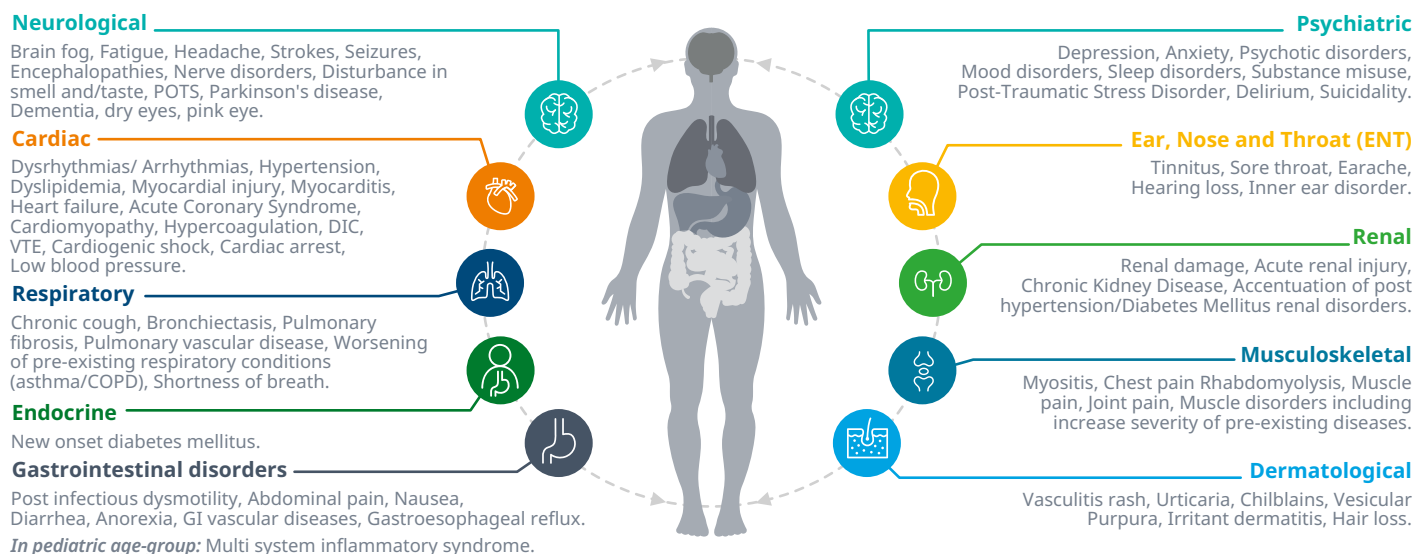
Neurological
Brain fog, Fatigue, Headache, Strokes, Seizures, Encephalopathies, Nerve disorders, Disturbance in smell and/taste, POTS, Parkinson's disease, Dementia, dry eyes, pink eye.

Cardiac
Dysrhythmias/ Arrhythmias, Hypertension, Dyslipidemia, Myocardial injury, Myocarditis, Heart failure, Acute Coronary Syndrome, Cardiomyopathy, Hypercoagulation, DIC, VTE, Cardiogenic shock, Cardiac arrest, Low blood pressure.

Respiratory
Chronic cough, Bronchiectasis, Pulmonary fibrosis, Pulmonary vascular disease, Worsening of pre-existing respiratory conditions (asthma/COPD), Shortness of breath.

Endocrine
New onset diabetes mellitus.

Gastrointestinal disorders
Post infectious dysmotility, Abdominal pain, Nausea, Diarrhea, Anorexia, GI vascular diseases, Gastroesophageal reflux.
In pediatric age-group: Multi system inflammatory syndrome.

Psychiatric
Depression, Anxiety, Psychotic disorders, Mood disorders, Sleep disorders, Substance misuse, Post-Traumatic Stress Disorder, Delirium, Suicidality.

Ear, Nose and Throat (ENT)
Tinnitus, Sore throat, Earache, Hearing loss, Inner ear disorder.

Renal
Renal damage, Acute renal injury, Chronic Kidney Disease, Accentuation of post hypertension/Diabetes Mellitus renal disorders.

Musculoskeletal
Myositis, Chest pain Rhabdomyolysis, Muscle pain, Joint pain, Muscle disorders including increase severity of pre-existing diseases.

Dermatological
Vasculitis rash, Urticaria, Chilblains, Vesicular Purpura, Irritant dermatitis, Hair loss.